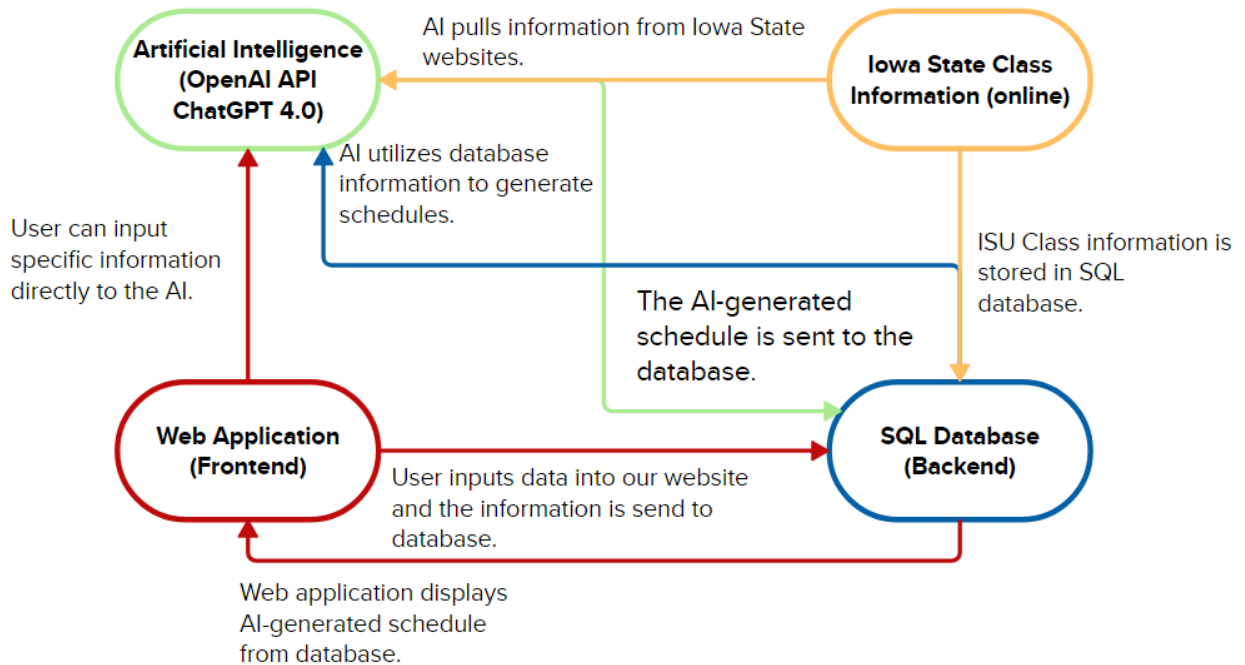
Artificial Intelligence (OpenAI API ChatGPT 4.0)

AI pulls information from Iowa State websites.

Iowa State Class Information (online)

AI utilizes database information to generate schedules.

User can input specific information directly to the AI.

ISU Class information is stored in SQL database.

The AI-generated schedule is sent to the database.

Web Application (Frontend)

SQL Database (Backend)

User inputs data into our website and the information is send to database.

Web application displays AI-generated schedule from database.